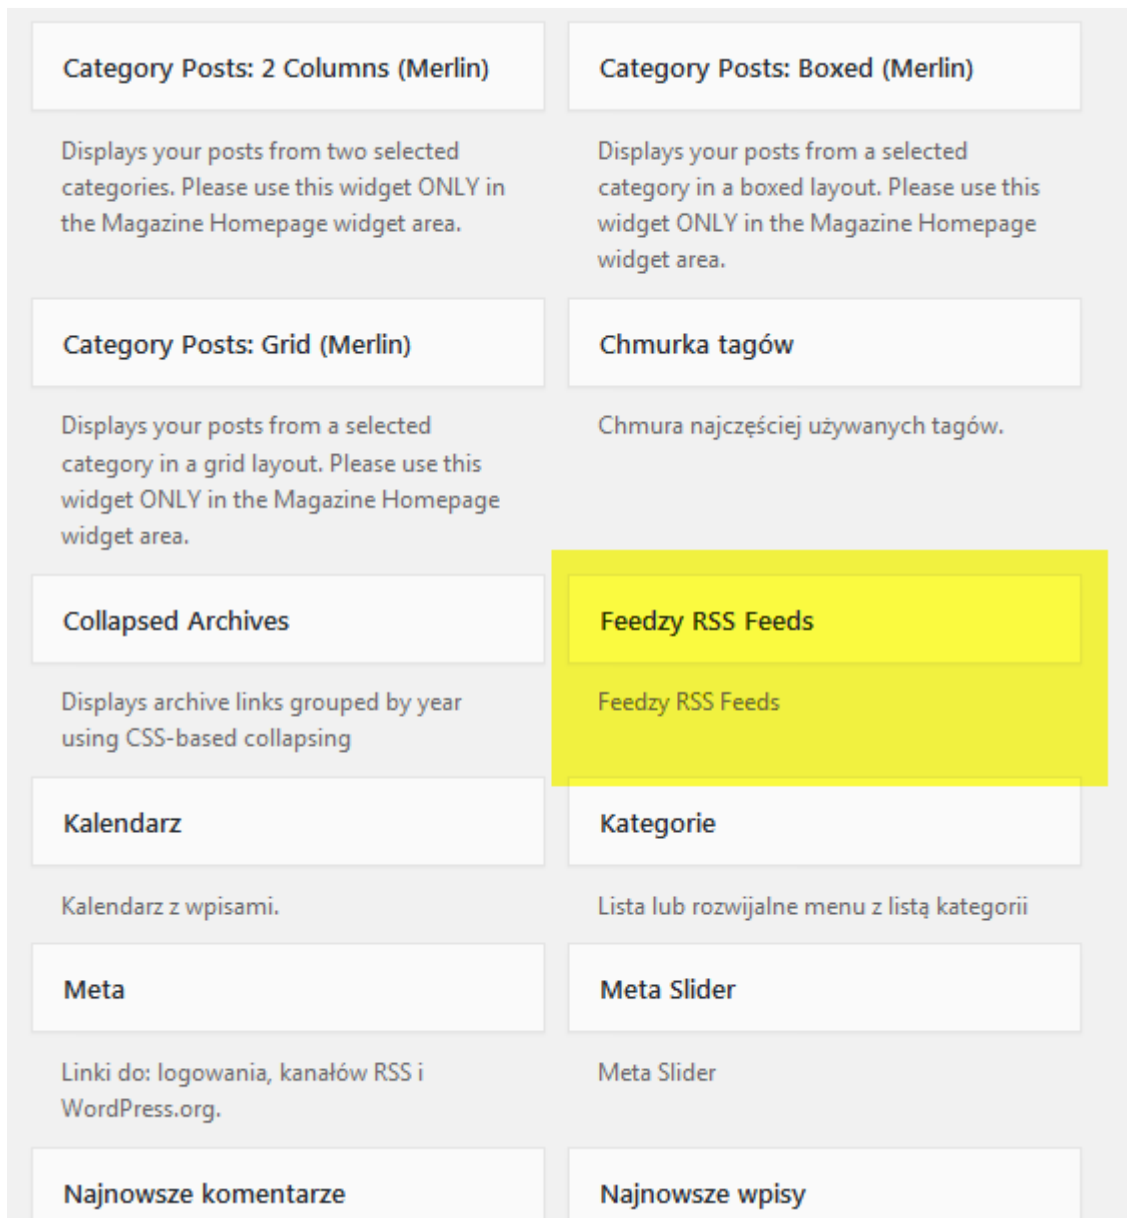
Category Posts: 2 Columns (Merlin)

Displays your posts from two selected categories. Please use this widget ONLY in the Magazine Homepage widget area.

Category Posts: Boxed (Merlin)

Displays your posts from a selected category in a boxed layout. Please use this widget ONLY in the Magazine Homepage widget area.

Category Posts: Grid (Merlin)

Displays your posts from a selected category in a grid layout. Please use this widget ONLY in the Magazine Homepage widget area.

Chmurka tagów

Chmura najczęściej używanych tagów.

Collapsed Archives

Displays archive links grouped by year using CSS-based collapsing

Feedzy RSS Feeds

Feedzy RSS Feeds

Kalendarz

Kalendarz z wpisami.

Kategorie

Lista lub rozwijalne menu z listą kategorii

Meta

Linki do: logowania, kanałów RSS i WordPress.org.

Meta Slider

Meta Slider

Najnowsze komentarze

Najnowsze wpisy